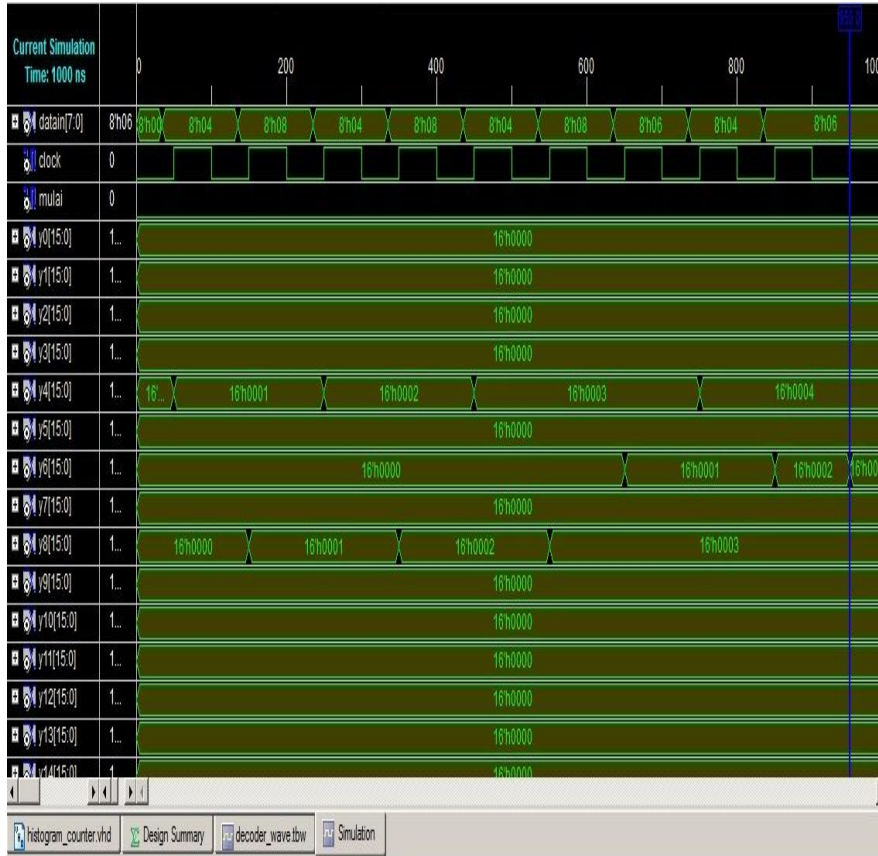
Current Simulation Time: 1000 ns

0 200 400 600 800 100

datain[7:0] 8'h06 8'h00 8'h04 8'h08 8'h04 8'h08 8'h04 8'h08 8'h06 8'h04 8'h06

clock 0

mulai 0

y0[15:0] 1... 16'h0000

y1[15:0] 1... 16'h0000

y2[15:0] 1... 16'h0000

y3[15:0] 1... 16'h0000

y4[15:0] 1... 16'... 16'h0001 16'h0002 16'h0003 16'h0004

y5[15:0] 1... 16'h0000

y6[15:0] 1... 16'h0000 16'h0001 16'h0002 16'h00

y7[15:0] 1... 16'h0000

y8[15:0] 1... 16'h0000 16'h0001 16'h0002 16'h0003

y9[15:0] 1... 16'h0000

y10[15:0] 1... 16'h0000

y11[15:0] 1... 16'h0000

y12[15:0] 1... 16'h0000

y13[15:0] 1... 16'h0000

y14[15:0] 1... 16'h0000

histogram_counter.vhd | Design Summary | decoder_wave.tbw | Simulation